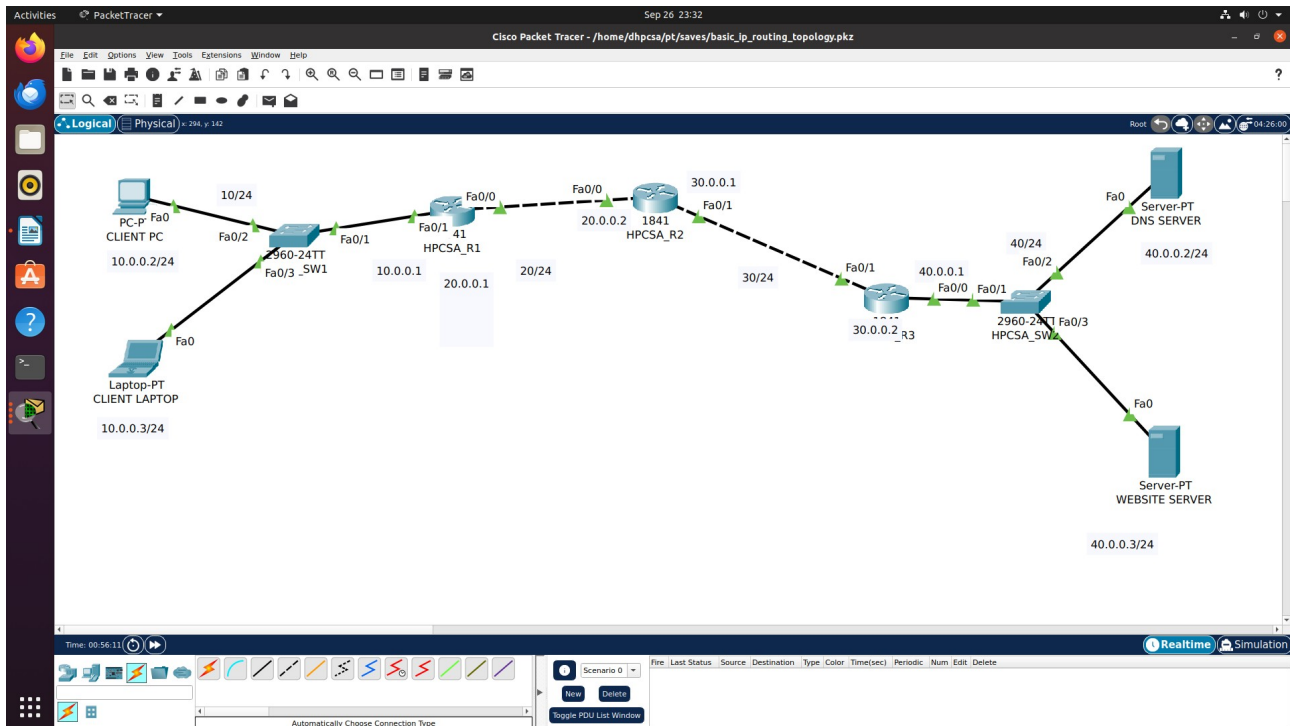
Activities PacketTracer ▾ Sep 26 23:32

Cisco Packet Tracer - /home/dhpcsa/pt/saves/basic_ip_routing_topology.pkz

File Edit Options View Tools Extensions Window Help

?

Logical Physical x: 294, y: 142

Root 04:26:00

10/24

PC-P Fa0
CLIENT PC

Fa0/2
2960-24TT
_SW1
Fa0/3

10.0.0.2/24

Fa0/1

Fa0/1
41
HPCSA_R1

Fa0/0

10.0.0.1

20.0.0.1

20/24

Fa0/0
20.0.0.2
1841
HPCSA_R2

30.0.0.1
Fa0/1

30/24

Fa0/1

40.0.0.1
Fa0/0

30.0.0.2
_R3

Fa0/1
2960-24TT
HPCSA_SW
Fa0/3

40/24
Fa0/2

Fa0
Server-PT
DNS SERVER

40.0.0.2/24

Fa0

Laptop-PT
CLIENT LAPTOP

10.0.0.3/24

Fa0
Server-PT
WEBSITE SERVER

40.0.0.3/24

Time: 00:56:11

Realtime Simulation

Scenario 0

New Delete

Toggle PDU List Window

Fire Last Status Source Destination Type Color Time(sec) Periodic Num Edit Delete

Automatically Choose Connection Type